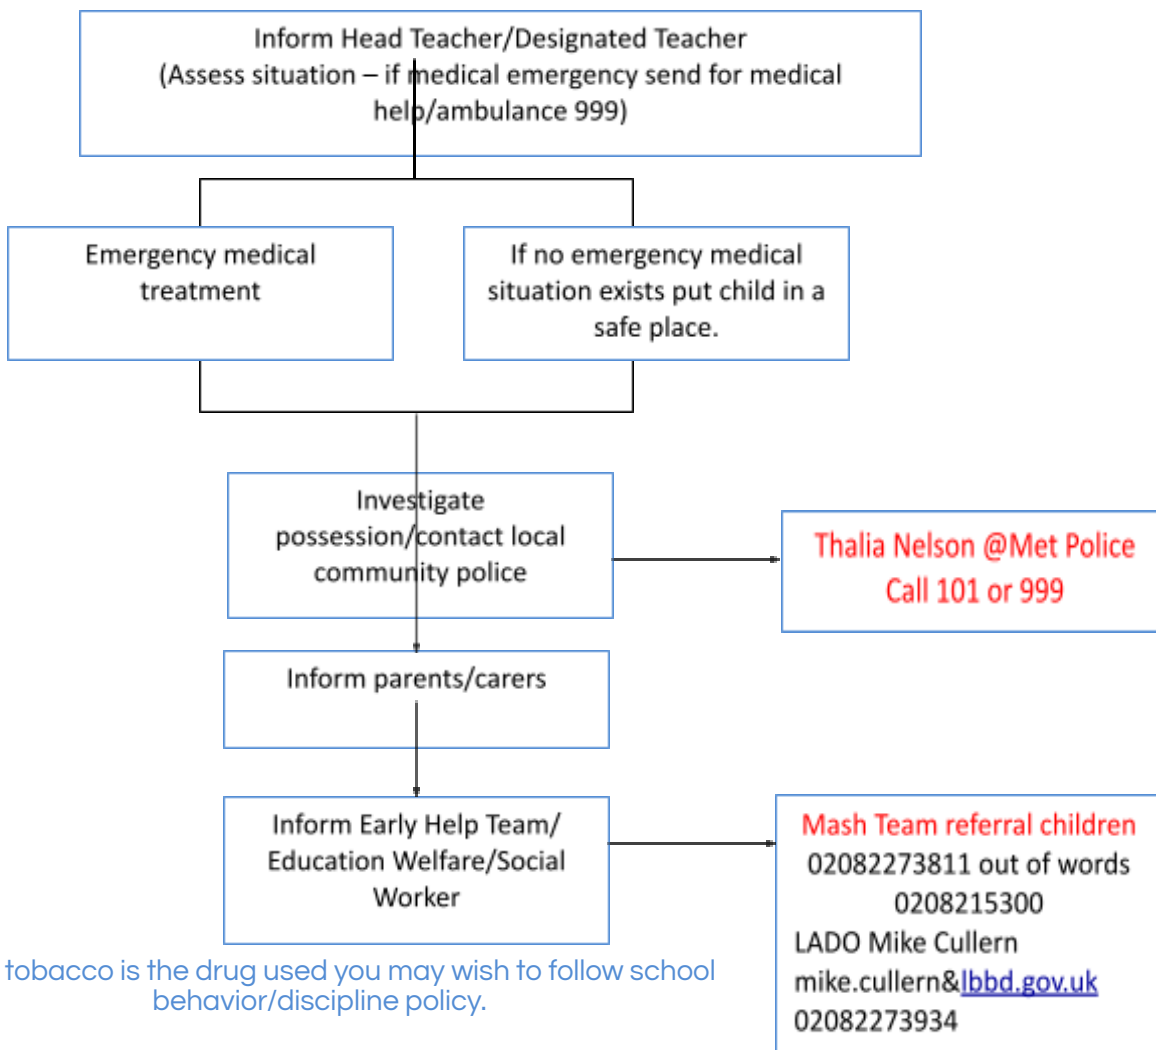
Inform Head Teacher/Designated Teacher
(Assess situation – if medical emergency send for medical help/ambulance 999)

Emergency medical treatment

If no emergency medical situation exists put child in a safe place.

Investigate possession/contact local community police

Thalia Nelson @Met Police
Call 101 or 999

Inform parents/carers

Inform Early Help Team/ Education Welfare/Social Worker

Mash Team referral children
02082273811 out of words
0208215300
LADO Mike Cullern
mike.cullern&lbbd.gov.uk
02082273934

tobacco is the drug used you may wish to follow school behavior/discipline policy.